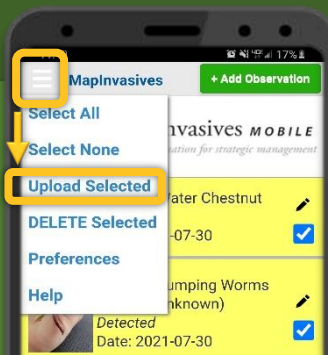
17%

MapInvasives

+ Add Observation

Select All

Select None

Upload Selected

DELETE Selected

Preferences

Help

nvasives MOBILE

ation for strategic management

Vater Chestnut

-07-30

umping Worms

nknown)

Detected

Date: 2021-07-30